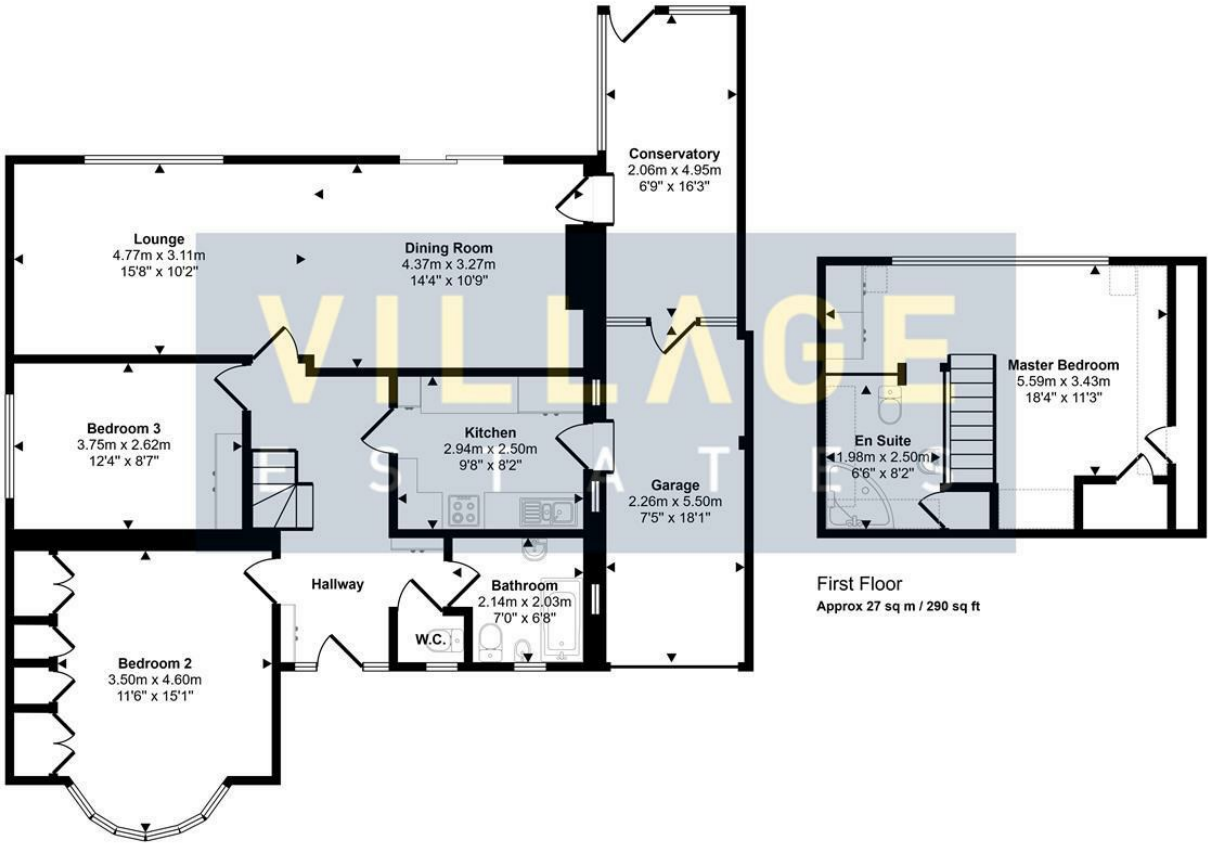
Conservatory
2.06m x 4.95m
6'9" x 16'3"

Lounge
4.77m x 3.11m
15'8" x 10'2"

Dining Room
4.37m x 3.27m
14'4" x 10'9"

VILLAGE
ESTATES

Master Bedroom
5.59m x 3.43m
18'4" x 11'3"

Bedroom 3
3.75m x 2.62m
12'4" x 8'7"

Kitchen
2.94m x 2.50m
9'8" x 8'2"

En Suite
1.98m x 2.50m
6'6" x 8'2"

Garage
2.26m x 5.50m
7'5" x 18'1"

Hallway

Bathroom
2.14m x 2.03m
7'0" x 6'8"

W.C.

First Floor
Approx 27 sq m / 290 sq ft

Bedroom 2
3.50m x 4.60m
11'6" x 15'1"